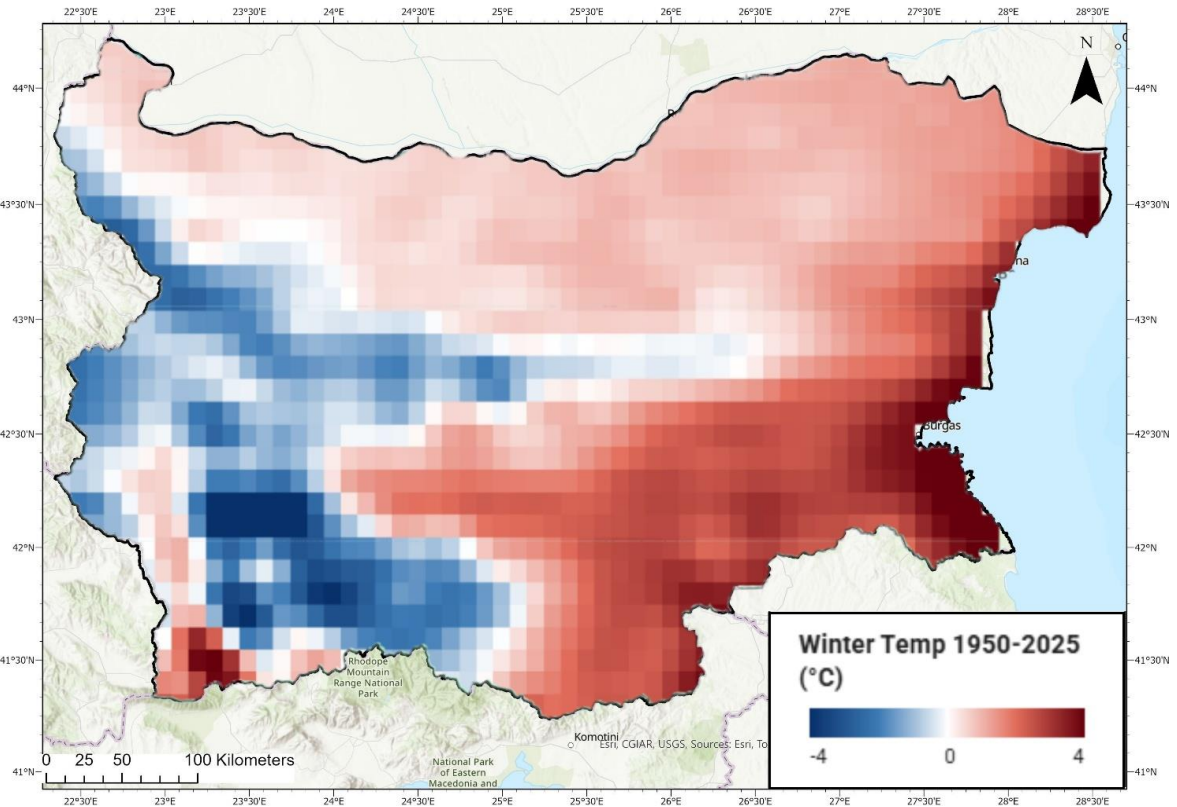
22°30'E 23°E 23°30'E 24°E 24°30'E 25°E 25°30'E 26°E 26°30'E 27°E 27°30'E 28°E 28°30'E

N

44°N 44°N
43°30'N 43°30'N
43°N 43°N
42°30'N 42°30'N
42°N 42°N
41°30'N 41°30'N
41°N 41°N

na

Burgas

Rhodope Mountain Range National Park

Komotini

National Park of Eastern Macedonia and

Esri, CGIAR, USGS, Sources: Esri, To

0 25 50 100 Kilometers

Winter Temp 1950-2025 (°C)

-4 0 4

22°30'E 23°E 23°30'E 24°E 24°30'E 25°E 25°30'E 26°E 26°30'E 27°E 27°30'E 28°E 28°30'E